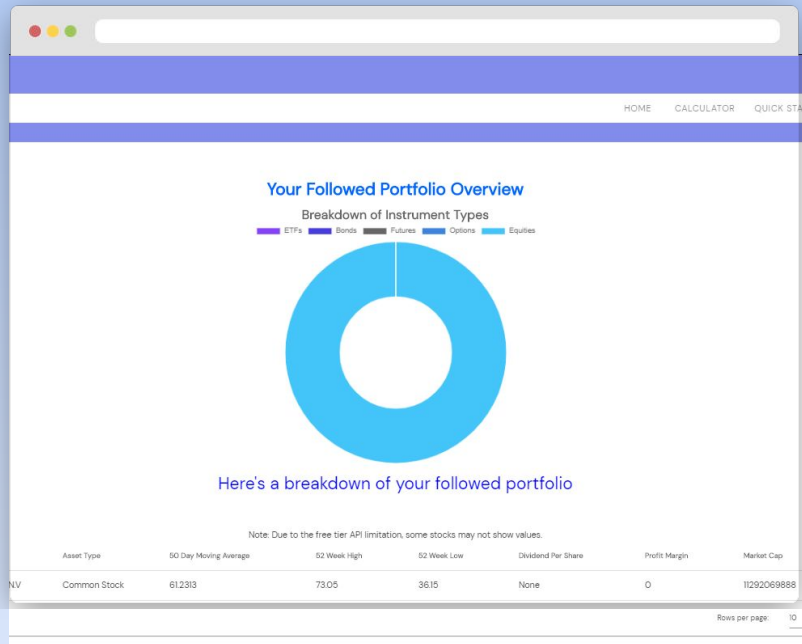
HOME CALCULATOR QUICK STA

Your Followed Portfolio Overview

Breakdown of Instrument Types

ETFs Bonds Futures Options Equities

Here's a breakdown of your followed portfolio

Note: Due to the free tier API limitation, some stocks may not show values.

| | Asset Type | 50 Day Moving Average | 52 Week High | 52 Week Low | Dividend Per Share | Profit Margin | Market Cap |
|---|---|---|---|---|---|---|---|
| N.V | Common Stock | 61.2313 | 73.05 | 36.15 | None | 0 | 11292069888 |

Rows per page: 10